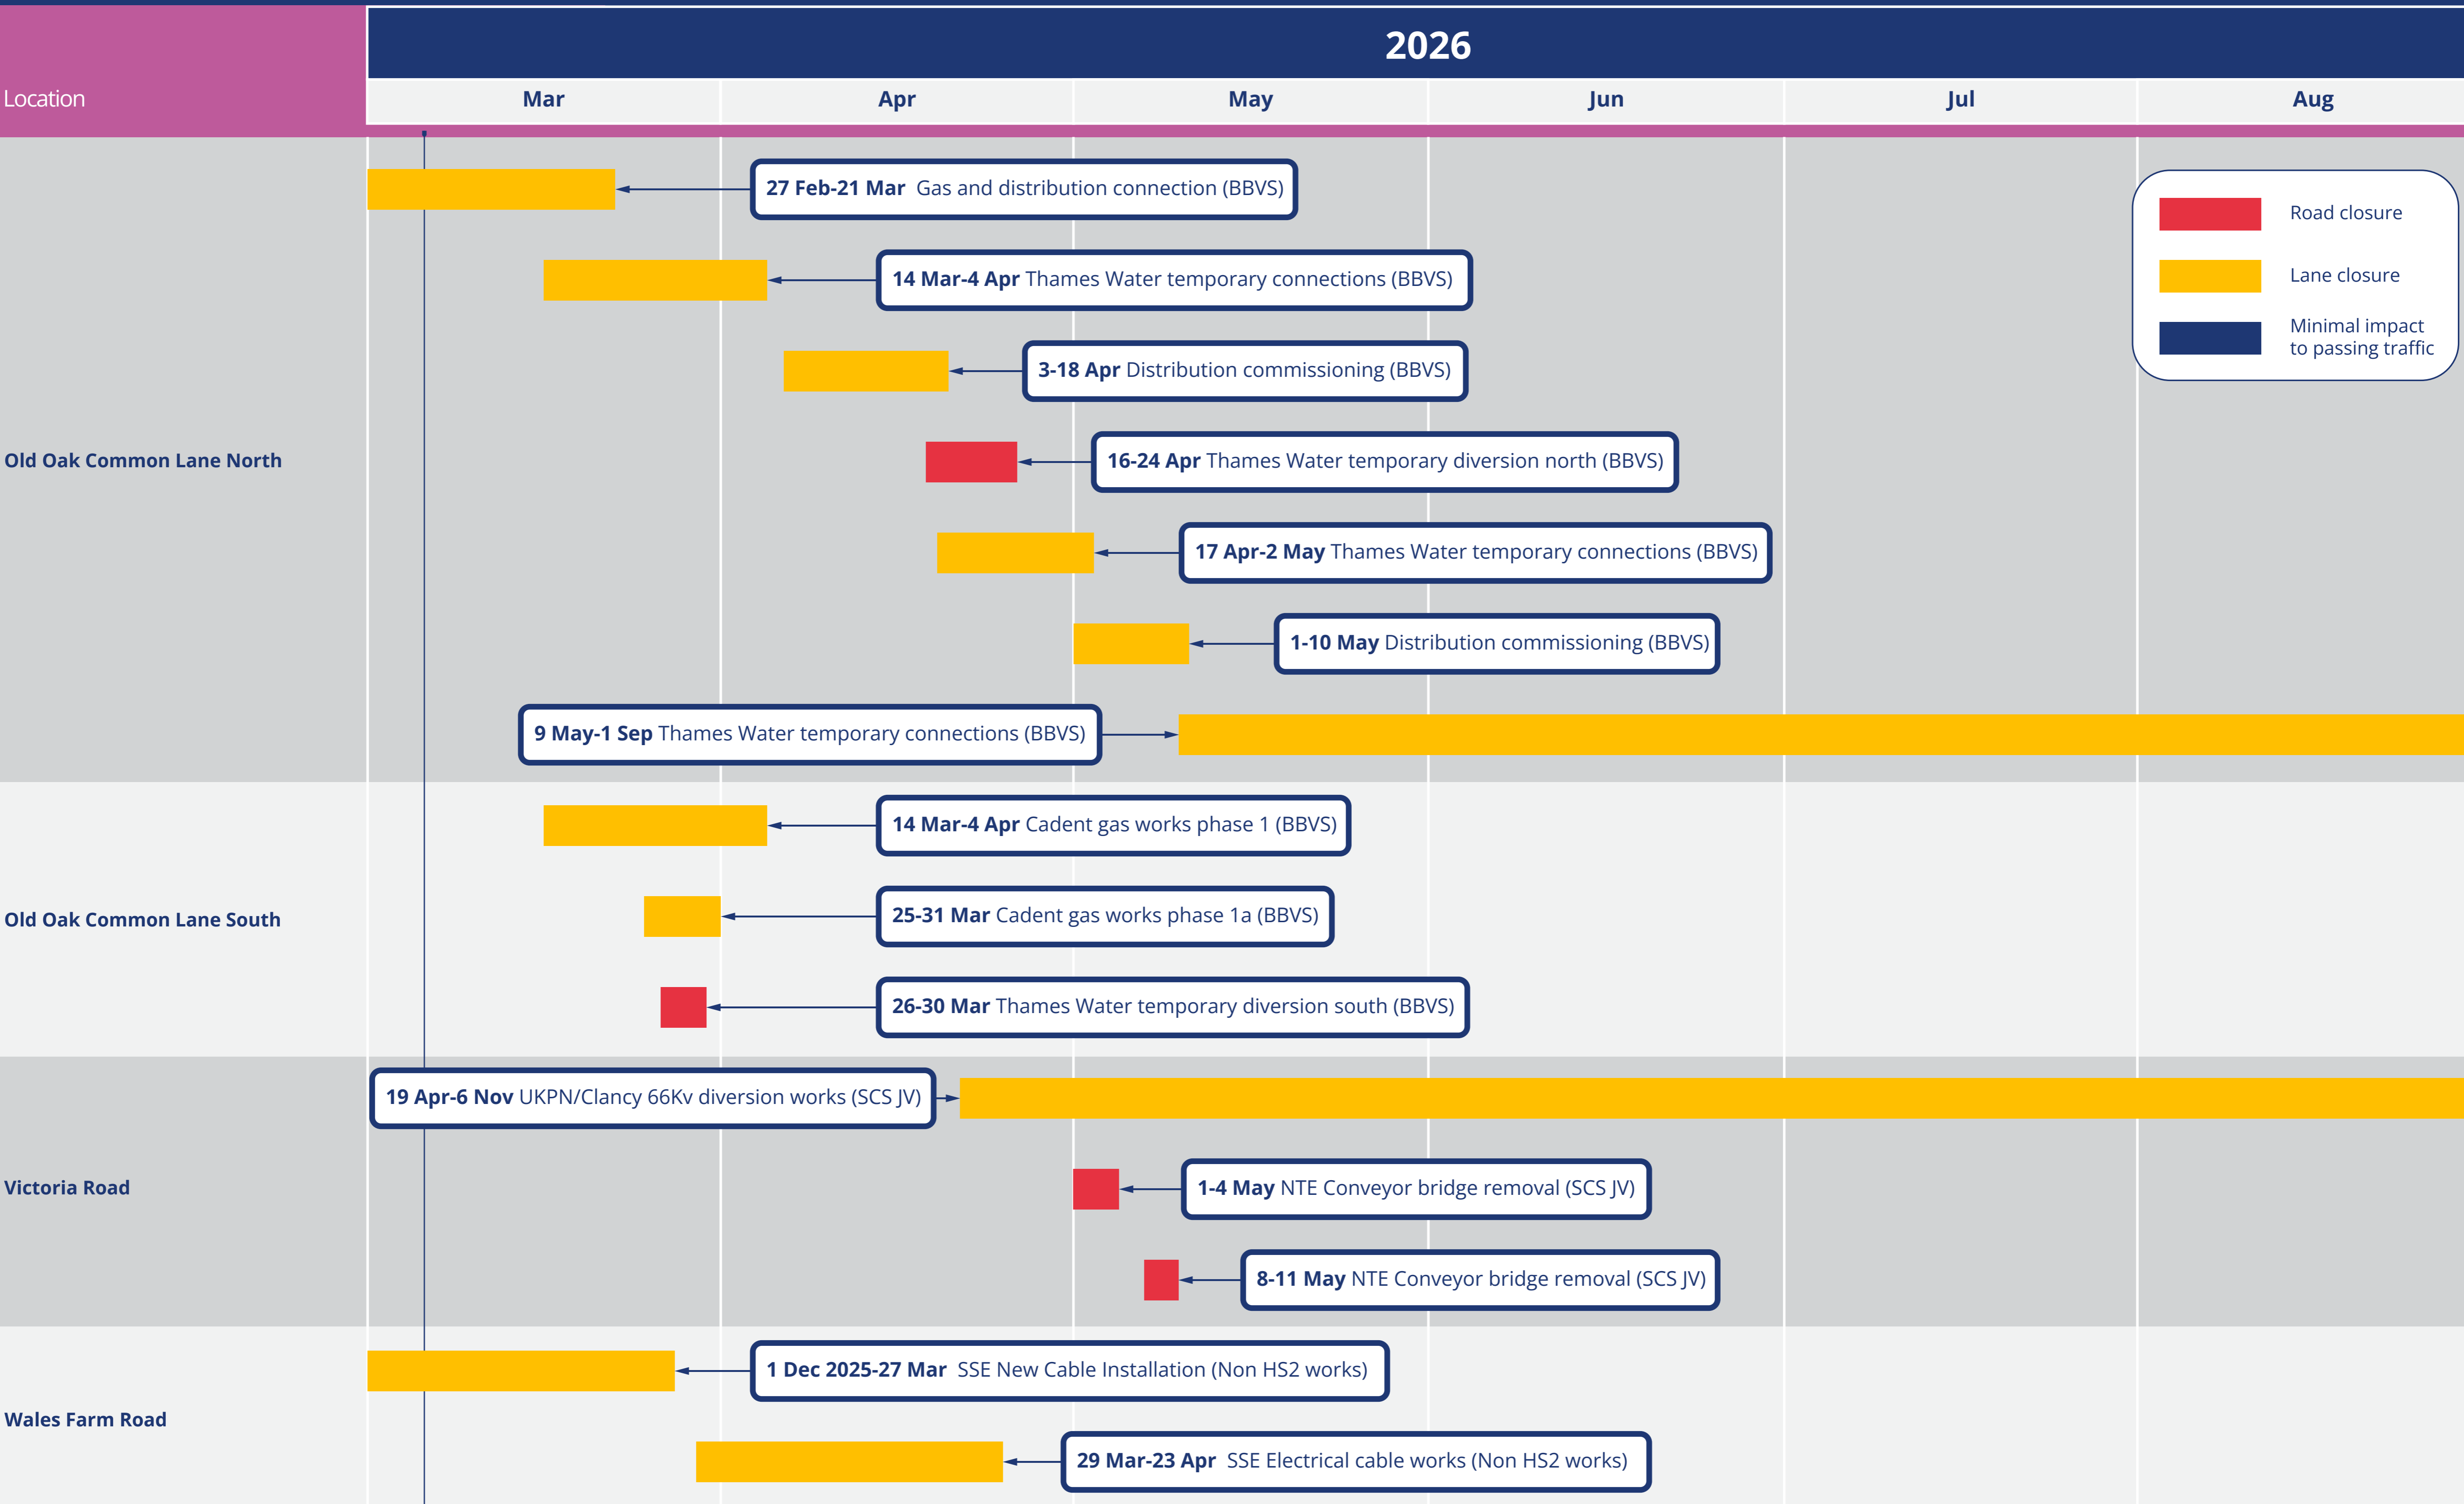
2026

Location

Mar | Apr | May | Jun | Jul | Aug

Road closure
Lane closure
Minimal impact to passing traffic

Old Oak Common Lane North

27 Feb-21 Mar Gas and distribution connection (BBVS)

14 Mar-4 Apr Thames Water temporary connections (BBVS)

3-18 Apr Distribution commissioning (BBVS)

16-24 Apr Thames Water temporary diversion north (BBVS)

17 Apr-2 May Thames Water temporary connections (BBVS)

1-10 May Distribution commissioning (BBVS)

9 May-1 Sep Thames Water temporary connections (BBVS)

Old Oak Common Lane South

14 Mar-4 Apr Cadent gas works phase 1 (BBVS)

25-31 Mar Cadent gas works phase 1a (BBVS)

26-30 Mar Thames Water temporary diversion south (BBVS)

Victoria Road

19 Apr-6 Nov UKPN/Clancy 66Kv diversion works (SCS JV)

1-4 May NTE Conveyor bridge removal (SCS JV)

8-11 May NTE Conveyor bridge removal (SCS JV)

Wales Farm Road

1 Dec 2025-27 Mar SSE New Cable Installation (Non HS2 works)

29 Mar-23 Apr SSE Electrical cable works (Non HS2 works)